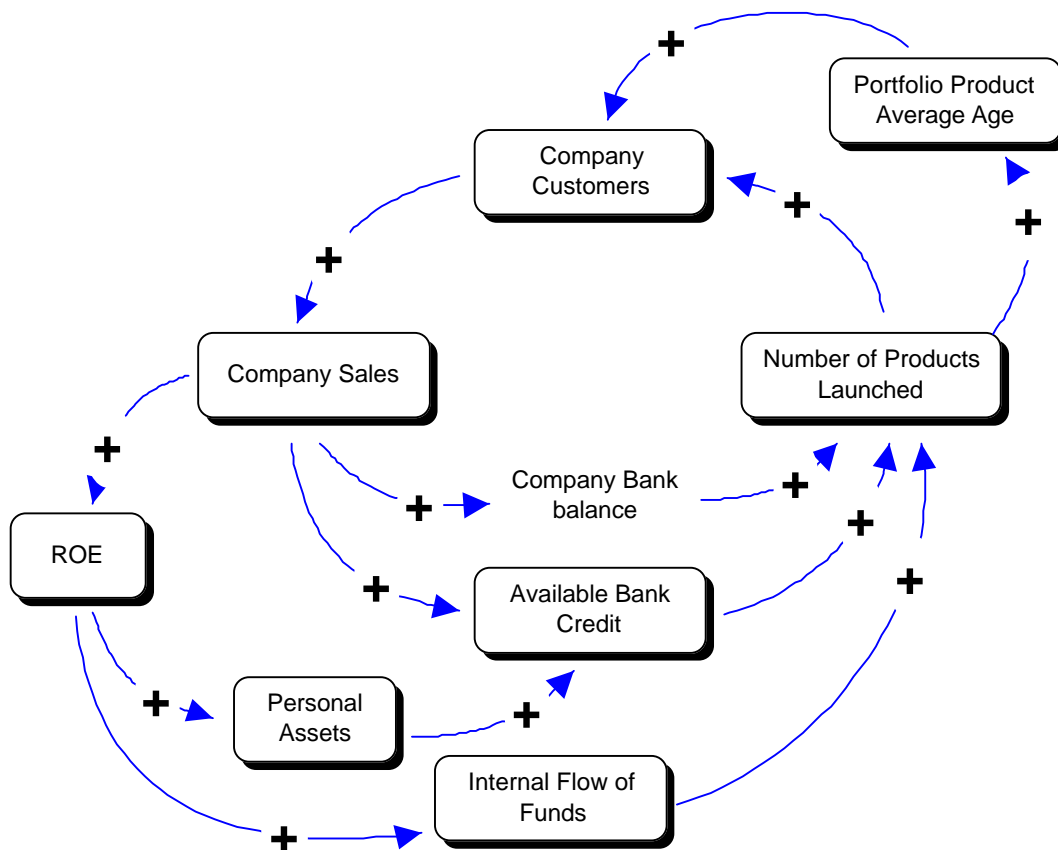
+

Portfolio Product Average Age

Company Customers

+

+

+

Company Sales

Number of Products Launched

+

Company Bank balance

+

+

+

ROE

+

Available Bank Credit

+

+

Personal Assets

+

Internal Flow of Funds

+